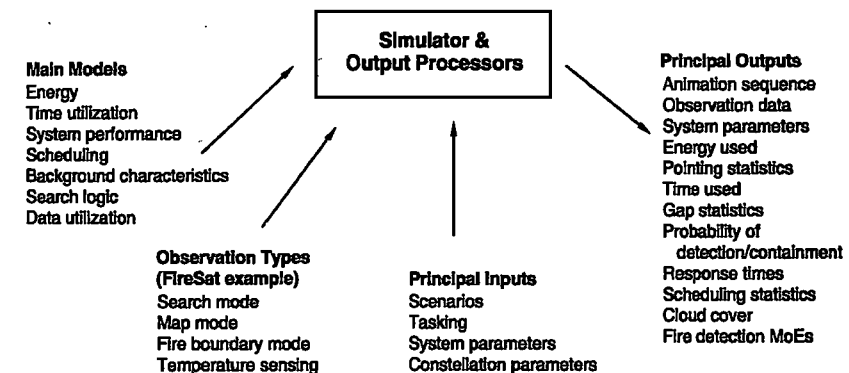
Simulator &
Output Processors

Main Models
Energy
Time utilization
System performance
Scheduling
Background characteristics
Search logic
Data utilization

Observation Types
(FireSat example)
Search mode
Map mode
Fire boundary mode
Temperature sensing

Principal Inputs
Scenarios
Tasking
System parameters
Constellation parameters

Principal Outputs
Animation sequence
Observation data
System parameters
Energy used
Pointing statistics
Time used
Gap statistics
Probability of detection/containment
Response times
Scheduling statistics
Cloud cover
Fire detection MoEs